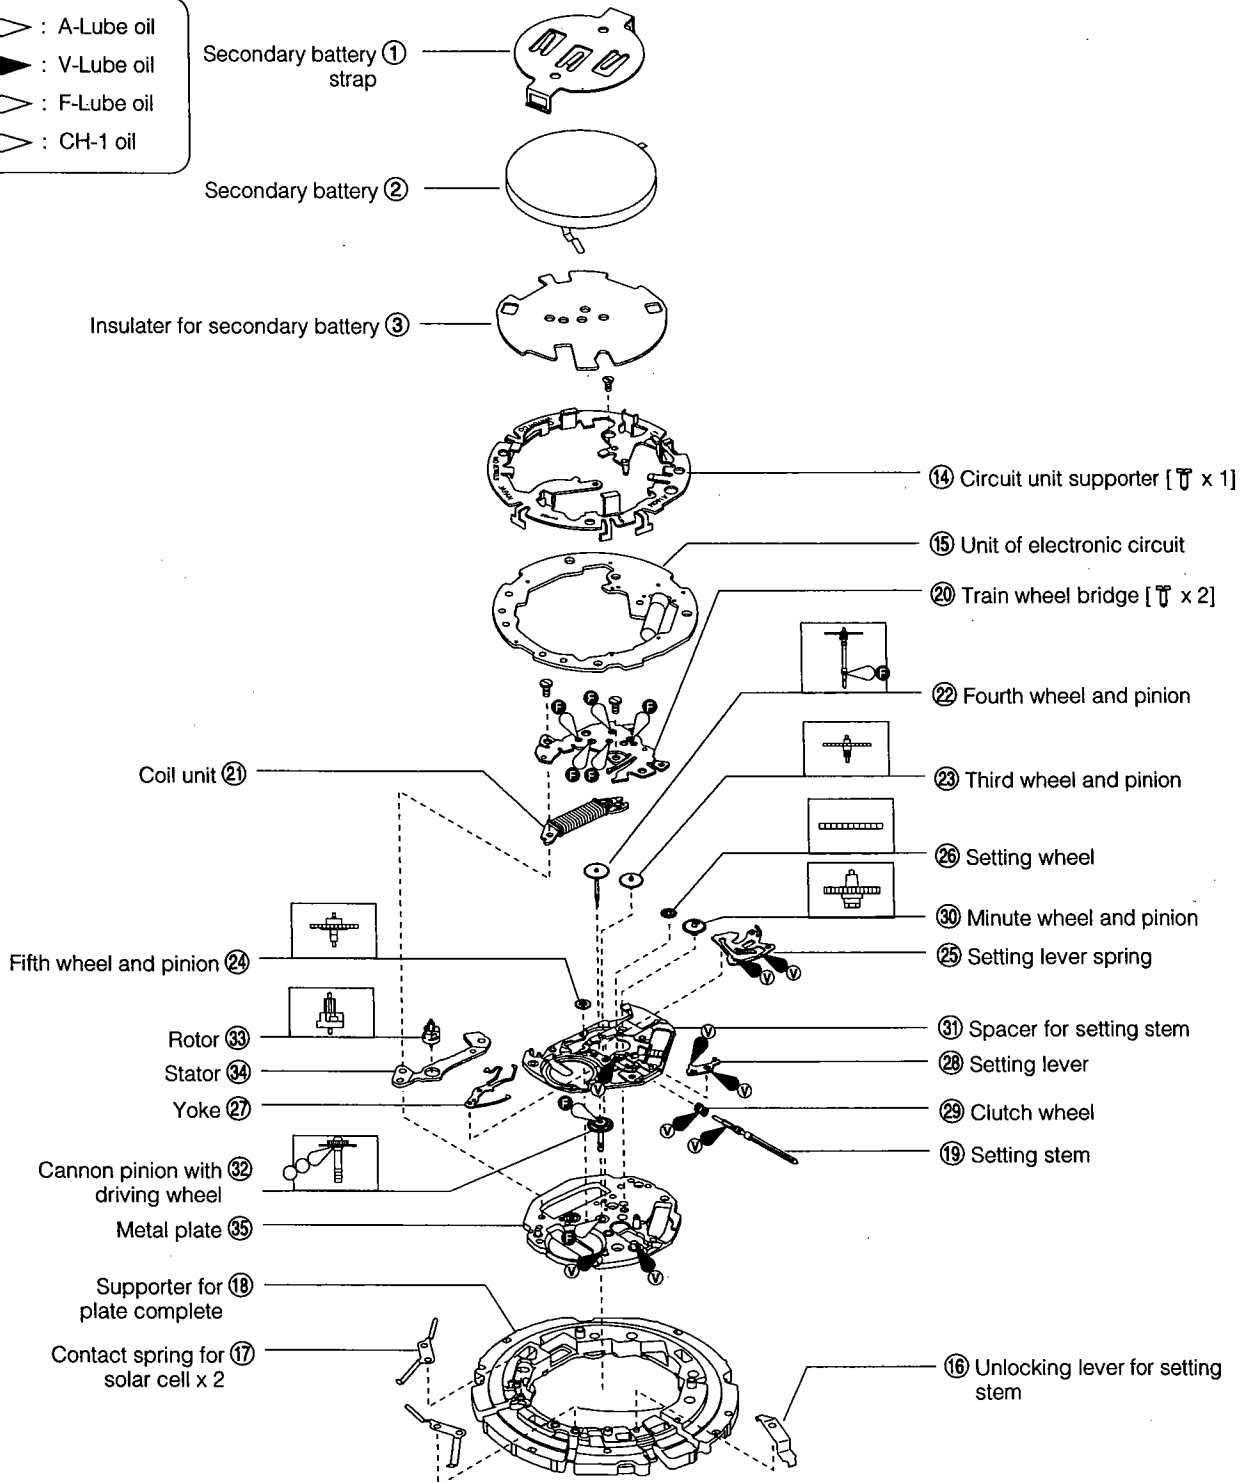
: A-Lube oil
: V-Lube oil
: F-Lube oil
: CH-1 oil

Secondary battery ① strap

Secondary battery ②

Insulater for secondary battery ③

⑭ Circuit unit supporter [ x 1]

⑮ Unit of electronic circuit

⑳ Train wheel bridge [ x 2]

㉒ Fourth wheel and pinion

Coil unit ㉑

㉓ Third wheel and pinion

㉖ Setting wheel

㉚ Minute wheel and pinion

Fifth wheel and pinion ㉔

㉕ Setting lever spring

Rotor ㉝

㉛ Spacer for setting stem

Stator ㉞

㉘ Setting lever

Yoke ㉗

㉙ Clutch wheel

⑲ Setting stem

Cannon pinion with ㉜ driving wheel

Metal plate ㉟

Supporter for ⑱ plate complete

Contact spring for ⑰ solar cell x 2

⑯ Unlocking lever for setting stem